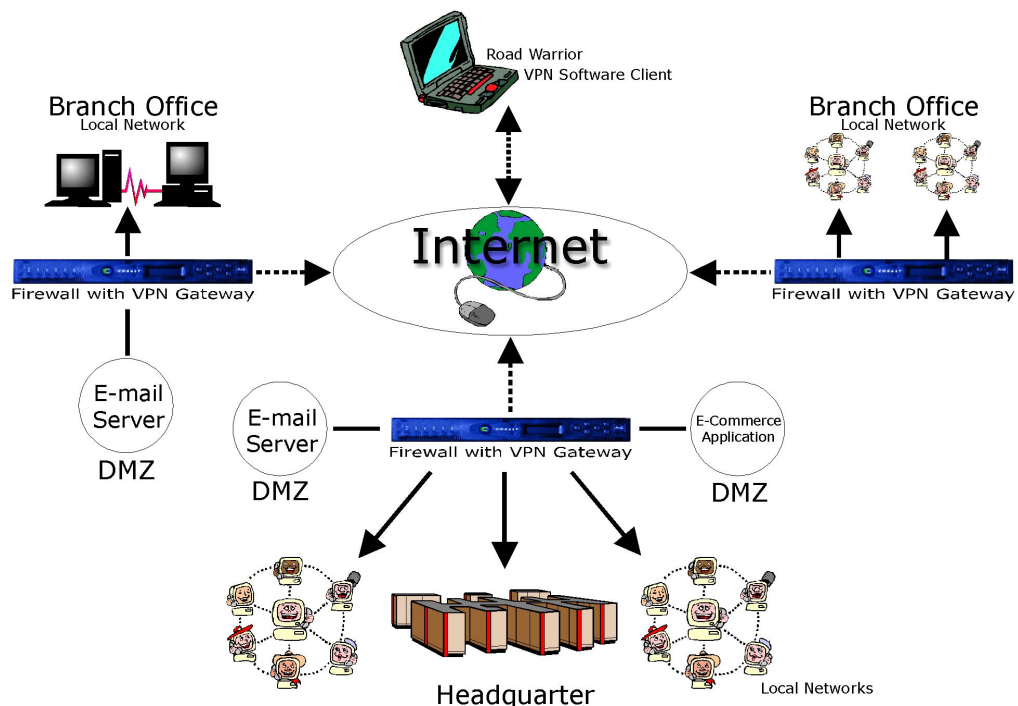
Road Warrior
VPN Software Client

Branch Office
Local Network

Branch Office
Local Network

Internet

Firewall with VPN Gateway

Firewall with VPN Gateway

E-mail Server
DMZ

E-mail Server
DMZ

Firewall with VPN Gateway

E-Commerce Application
DMZ

Headquarter

Local Networks